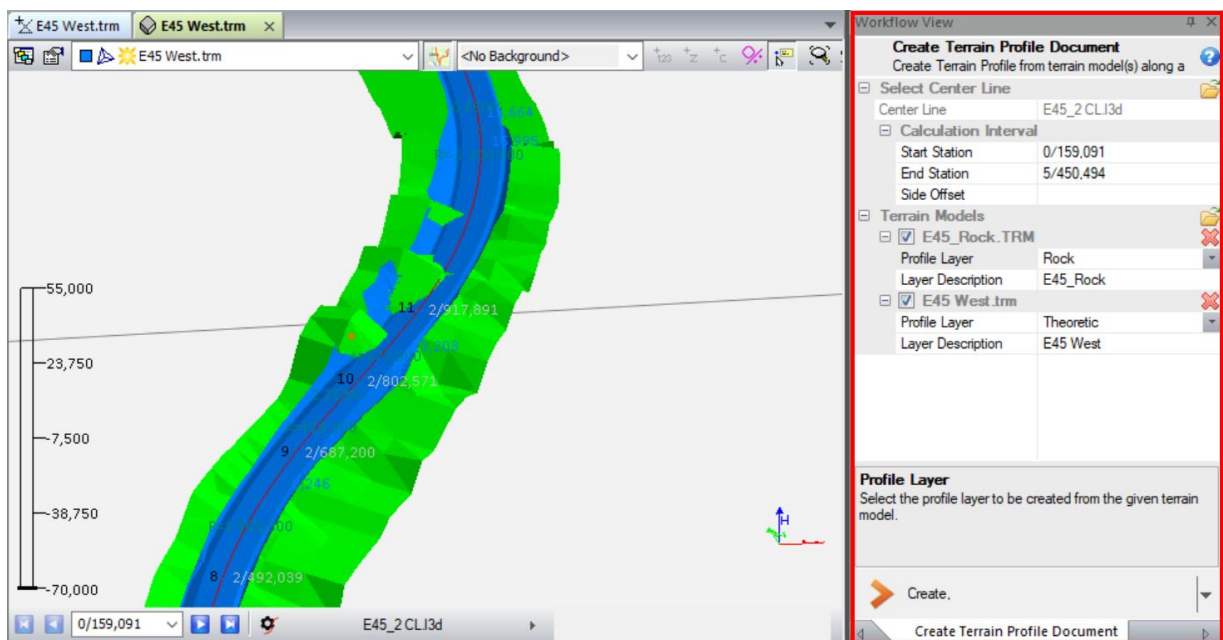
E45 West.trm E45 West.trm ×

E45 West.trm <No Background>

55,000
23,750
7,500
38,750
70,000

11 2/917,891
10 2/802,571
9 2/687,200
8 2/492,039

H

0/159,091 E45_2 CL.l3d

Workflow View
Create Terrain Profile Document
Create Terrain Profile from terrain model(s) along a

Select Center Line
| | |
|---|---|
| Center Line | E45_2 CL.l3d |
| Calculation Interval | |
| Start Station | 0/159,091 |
| End Station | 5/450,494 |
| Side Offset | |

Terrain Models
E45_Rock.TRM
| | |
|---|---|
| Profile Layer | Rock |
| Layer Description | E45_Rock |

E45 West.trm
| | |
|---|---|
| Profile Layer | Theoretic |
| Layer Description | E45 West |

Profile Layer
Select the profile layer to be created from the given terrain model.

Create,

Create Terrain Profile Document